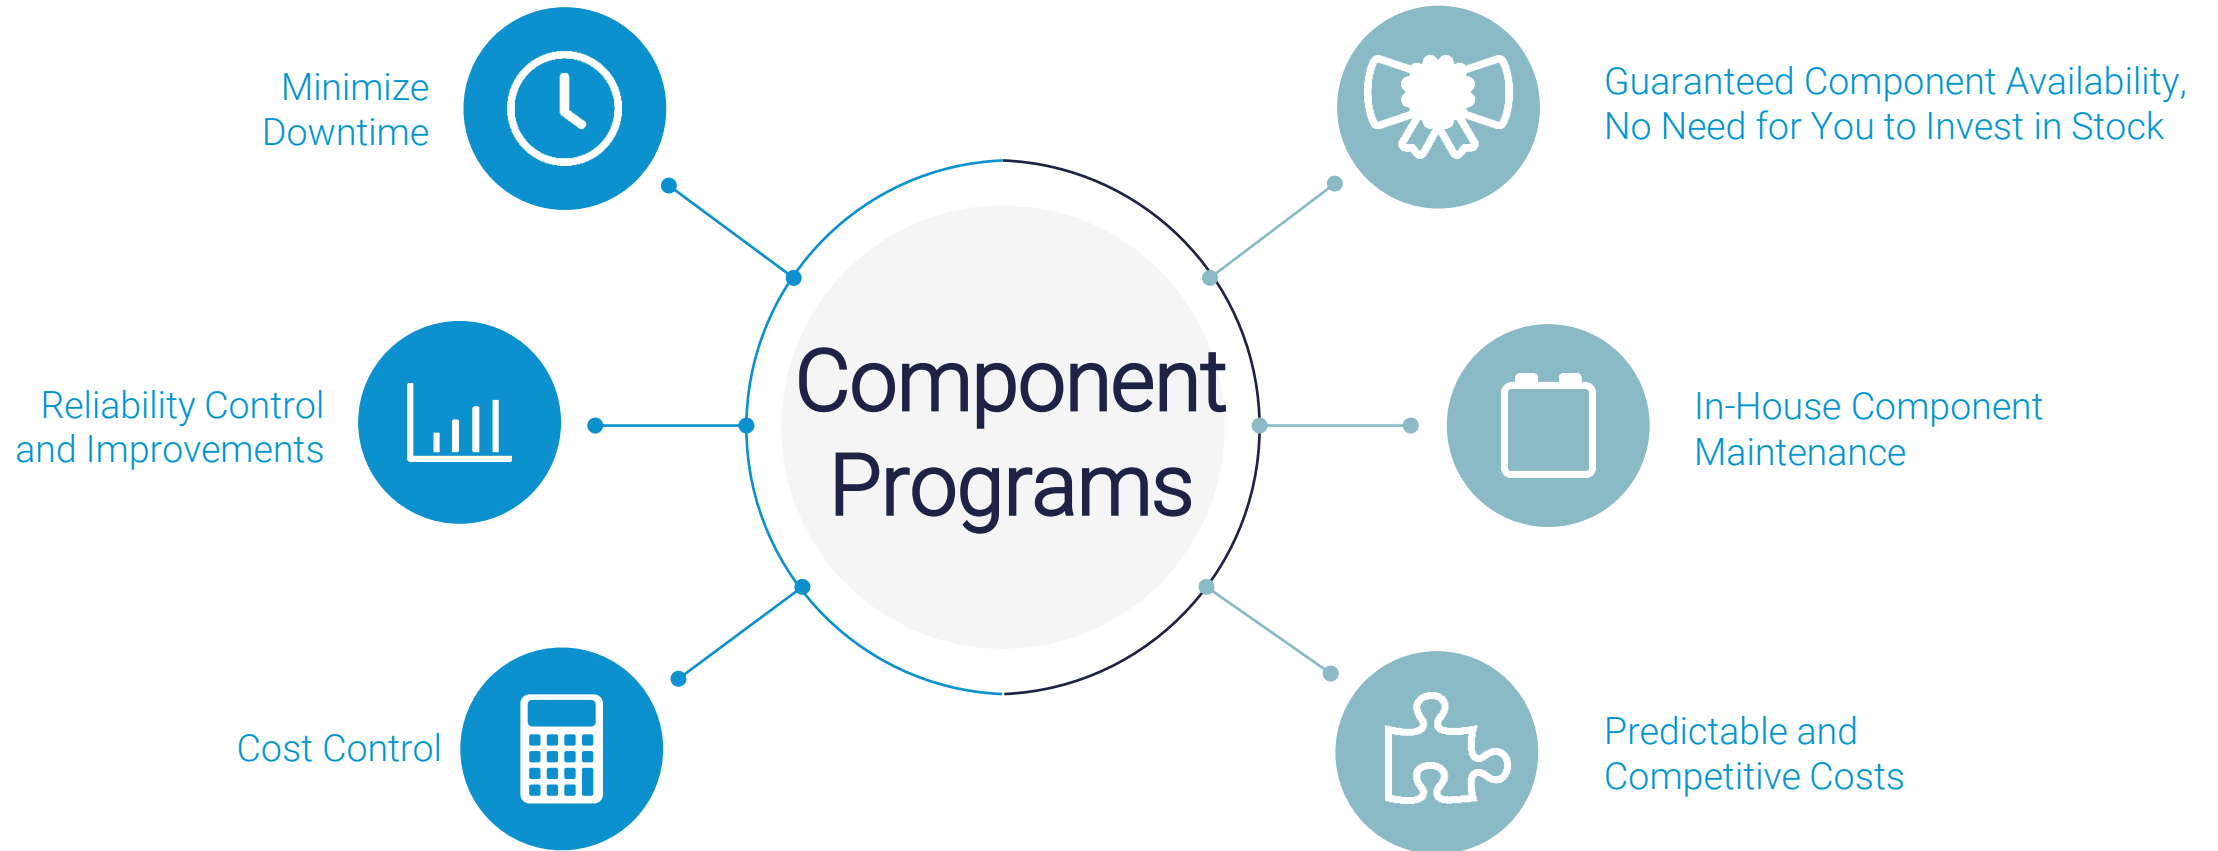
Minimize Downtime

Guaranteed Component Availability, No Need for You to Invest in Stock

Component Programs

Reliability Control and Improvements

In-House Component Maintenance

Cost Control

Predictable and Competitive Costs